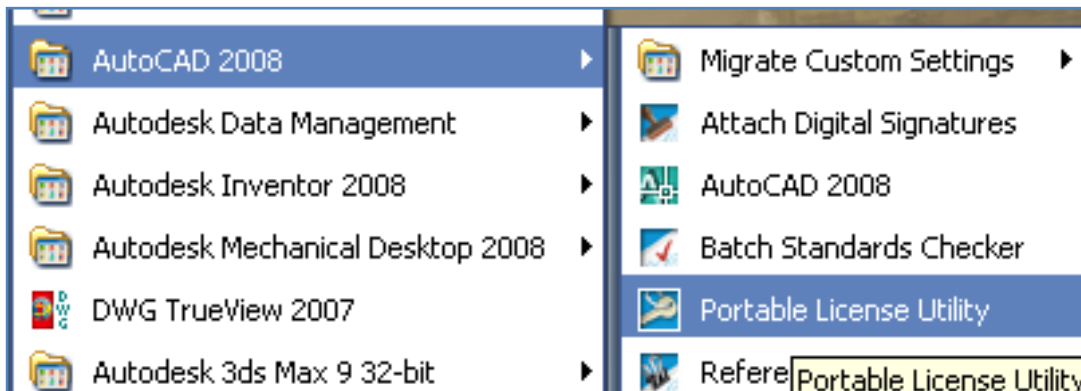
AutoCAD 2008
Autodesk Data Management
Autodesk Inventor 2008
Autodesk Mechanical Desktop 2008
DWG TrueView 2007
Autodesk 3ds Max 9 32-bit

Migrate Custom Settings
Attach Digital Signatures
AutoCAD 2008
Batch Standards Checker
Portable License Utility
Refere
Portable License Utility